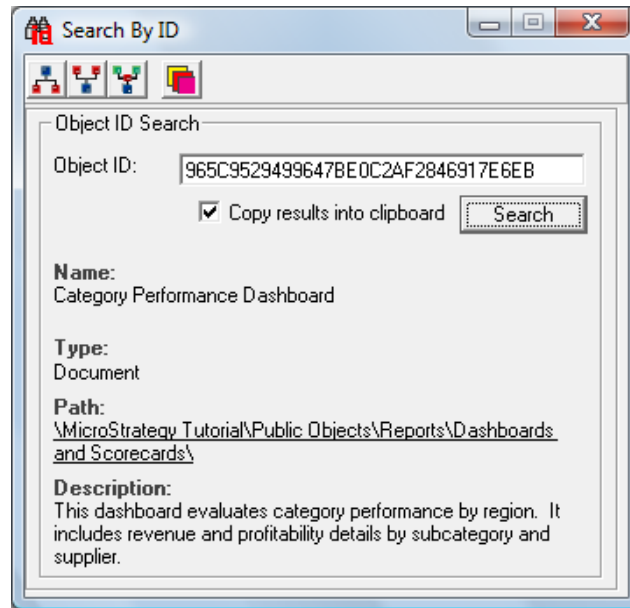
Search By ID

Object ID Search

Object ID: 965C9529499647BE0C2AF2846917E6EB

Copy results into clipboard

Search

Name:
Category Performance Dashboard

Type:
Document

Path:
\MicroStrategy Tutorial\Public Objects\Reports\Dashboards and Scorecards\

Description:
This dashboard evaluates category performance by region. It includes revenue and profitability details by subcategory and supplier.